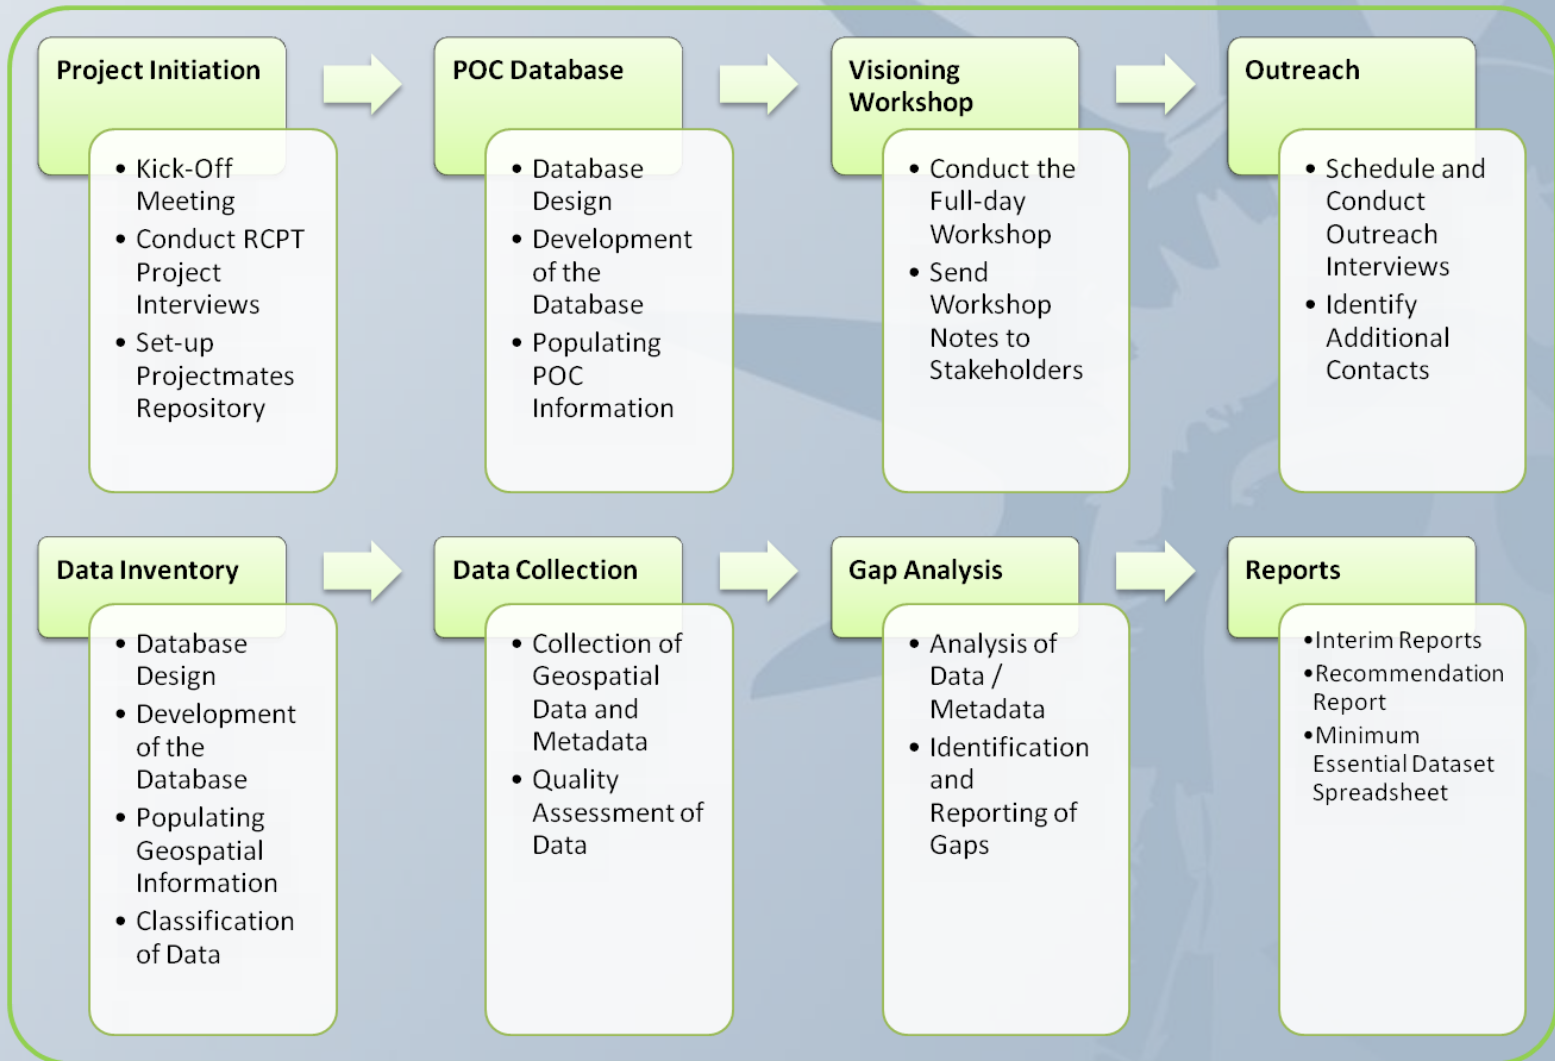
Project Initiation

- Kick-Off Meeting
- Conduct RCPT Project Interviews
- Set-up Projectmates Repository

POC Database

- Database Design
- Development of the Database
- Populating POC Information

Visioning Workshop

- Conduct the Full-day Workshop
- Send Workshop Notes to Stakeholders

Outreach

- Schedule and Conduct Outreach Interviews
- Identify Additional Contacts

Data Inventory

- Database Design
- Development of the Database
- Populating Geospatial Information
- Classification of Data

Data Collection

- Collection of Geospatial Data and Metadata
- Quality Assessment of Data

Gap Analysis

- Analysis of Data / Metadata
- Identification and Reporting of Gaps

Reports

- Interim Reports
- Recommendation Report
- Minimum Essential Dataset Spreadsheet